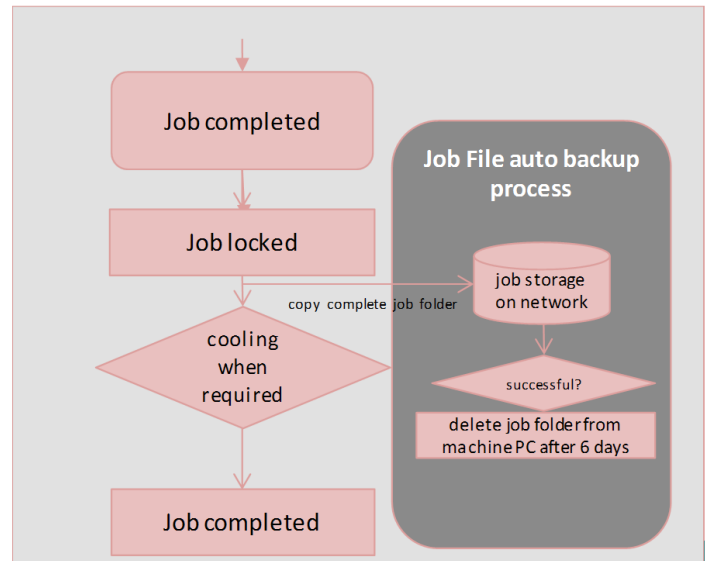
Job completed

Job locked

cooling when required

Job completed

Job File auto backup process

copy complete job folder

job storage on network

successful?

delete job folder from machine PC after 6 days